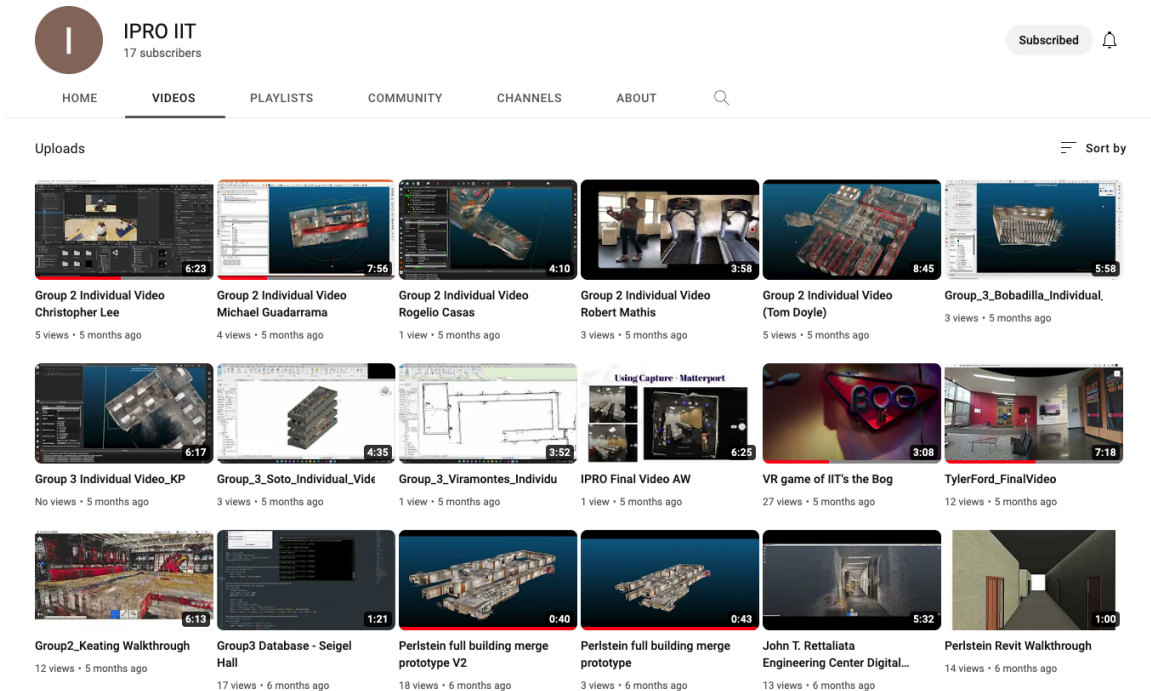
I

IPRO IIT
17 subscribers

Subscribed

HOME VIDEOS PLAYLISTS COMMUNITY CHANNELS ABOUT

Uploads

Sort by

6:23
Group 2 Individual Video Christopher Lee
5 views • 5 months ago

7:56
Group 2 Individual Video Michael Guadarrama
4 views • 5 months ago

4:10
Group 2 Individual Video Rogelio Casas
1 view • 5 months ago

3:58
Group 2 Individual Video Robert Mathis
3 views • 5 months ago

8:45
Group 2 Individual Video (Tom Doyle)
5 views • 5 months ago

5:58
Group_3_Bobadilla_Individual_
3 views • 5 months ago

6:17
Group 3 Individual Video_KP
No views • 5 months ago

4:35
Group_3_Soto_Individual_Vide
3 views • 5 months ago

3:52
Group_3_Viramontes_Individu
1 view • 5 months ago

Using Capture - Matterport
6:25
IPRO Final Video AW
1 view • 5 months ago

BOG
3:08
VR game of IIT's the Bog
27 views • 5 months ago

7:18
TylerFord_FinalVideo
12 views • 5 months ago

6:13
Group2_Keating Walkthrough
12 views • 5 months ago

1:21
Group3 Database - Seigel Hall
17 views • 6 months ago

0:40
Perlstein full building merge prototype V2
18 views • 6 months ago

0:43
Perlstein full building merge prototype
3 views • 6 months ago

5:32
John T. Rettaliata Engineering Center Digital...
13 views • 6 months ago

1:00
Perlstein Revit Walkthrough
14 views • 6 months ago